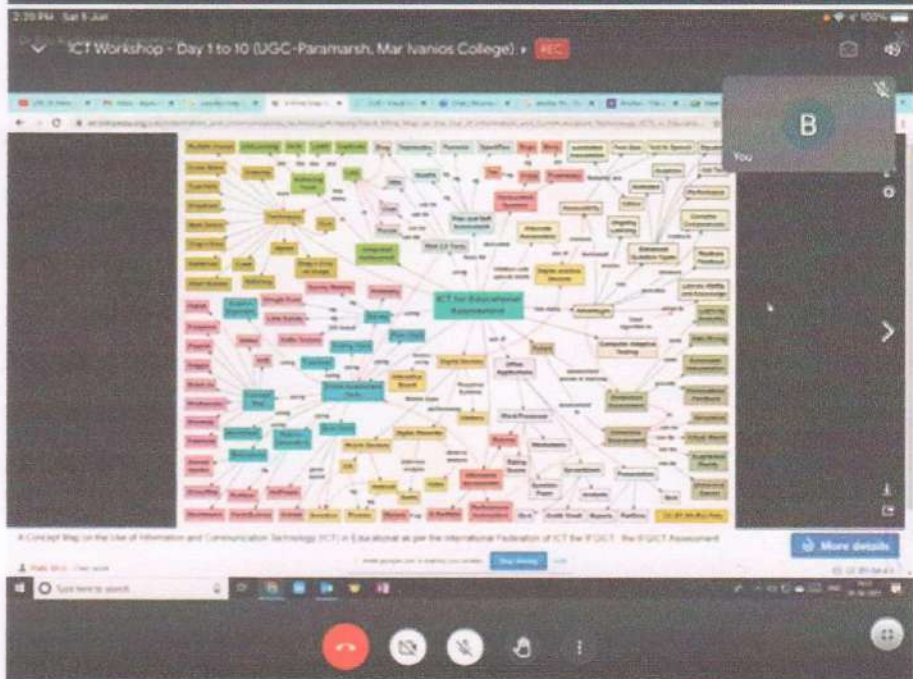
2:39 PM Sat 5 Jun

ICT Workshop - Day 1 to 10 (UGC-Paramarsh, Mar Ivanios College) • REC

B

You

ICT for Educational Assessment

A Concept Map on the Use of Information and Communication Technology (ICT) in Educational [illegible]

More details

Type here to search